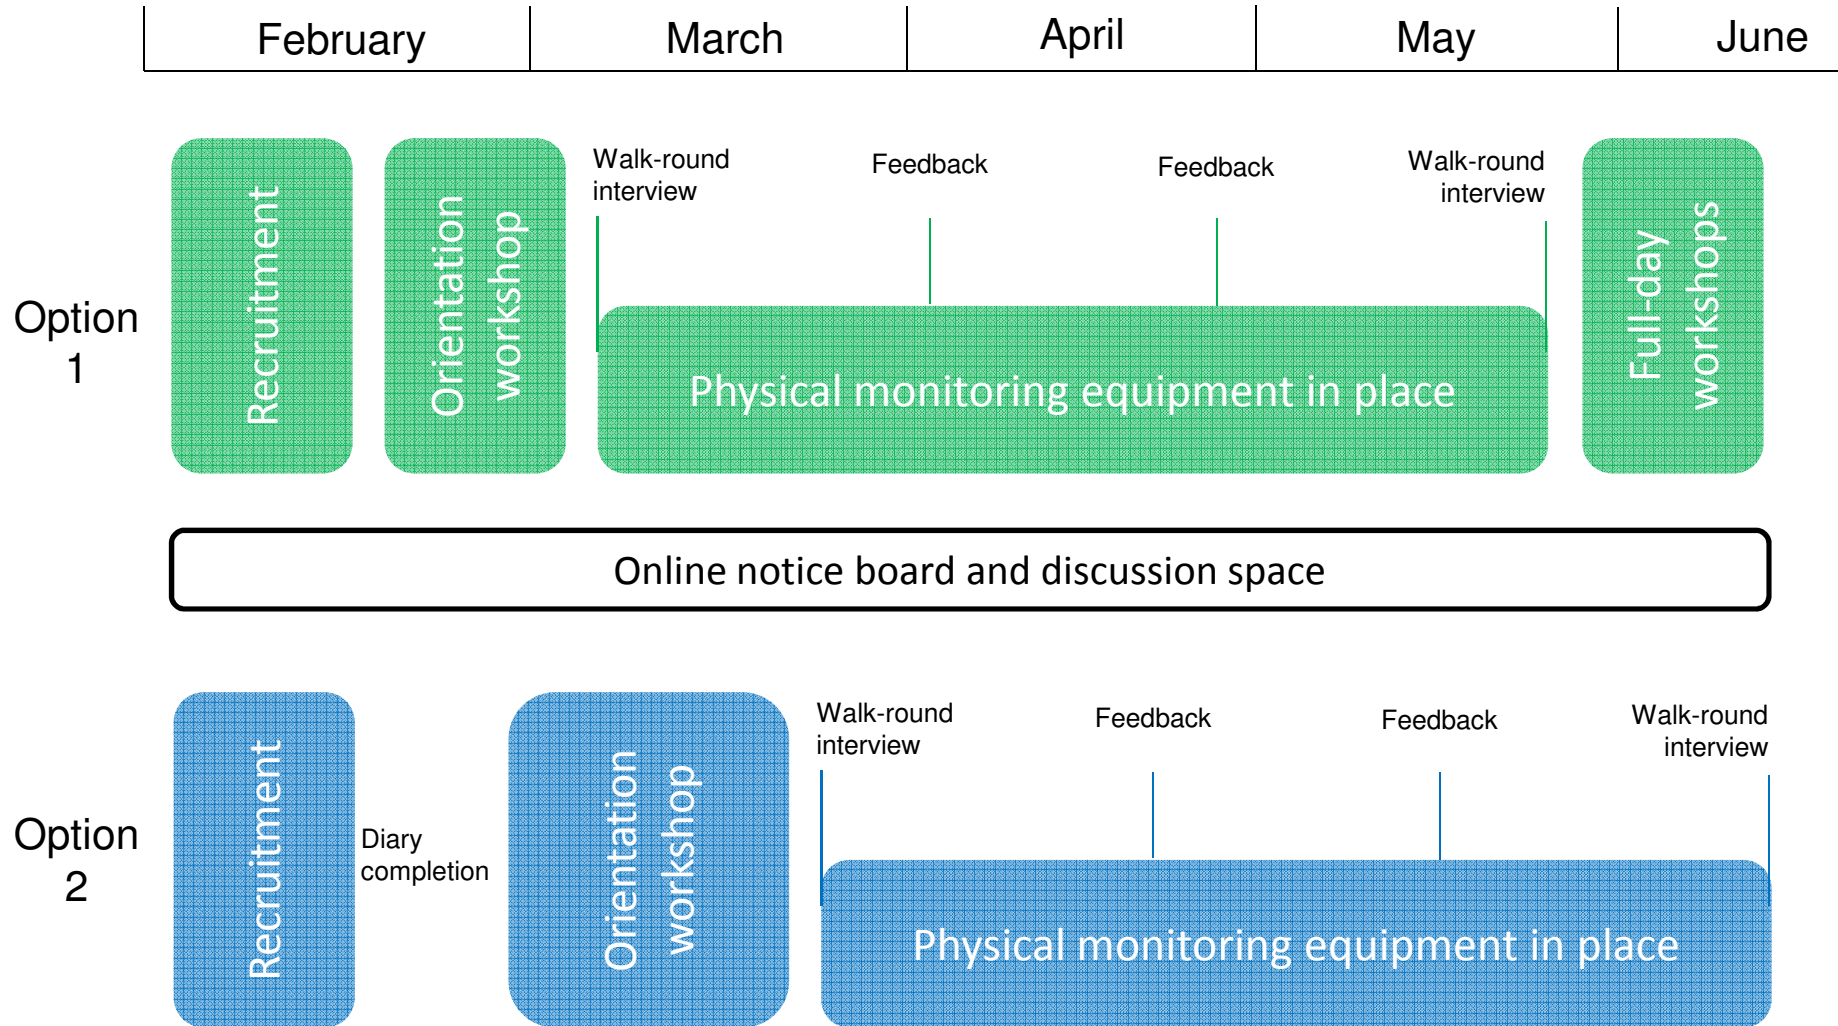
| February | March | April | May | June |
|---|---|---|---|---|

Option 1

Recruitment

Orientation workshop

Walk-round interview

Feedback

Feedback

Walk-round interview

Physical monitoring equipment in place

Full-day workshops

Online notice board and discussion space

Option 2

Recruitment

Diary completion

Orientation workshop

Walk-round interview

Feedback

Feedback

Walk-round interview

Physical monitoring equipment in place